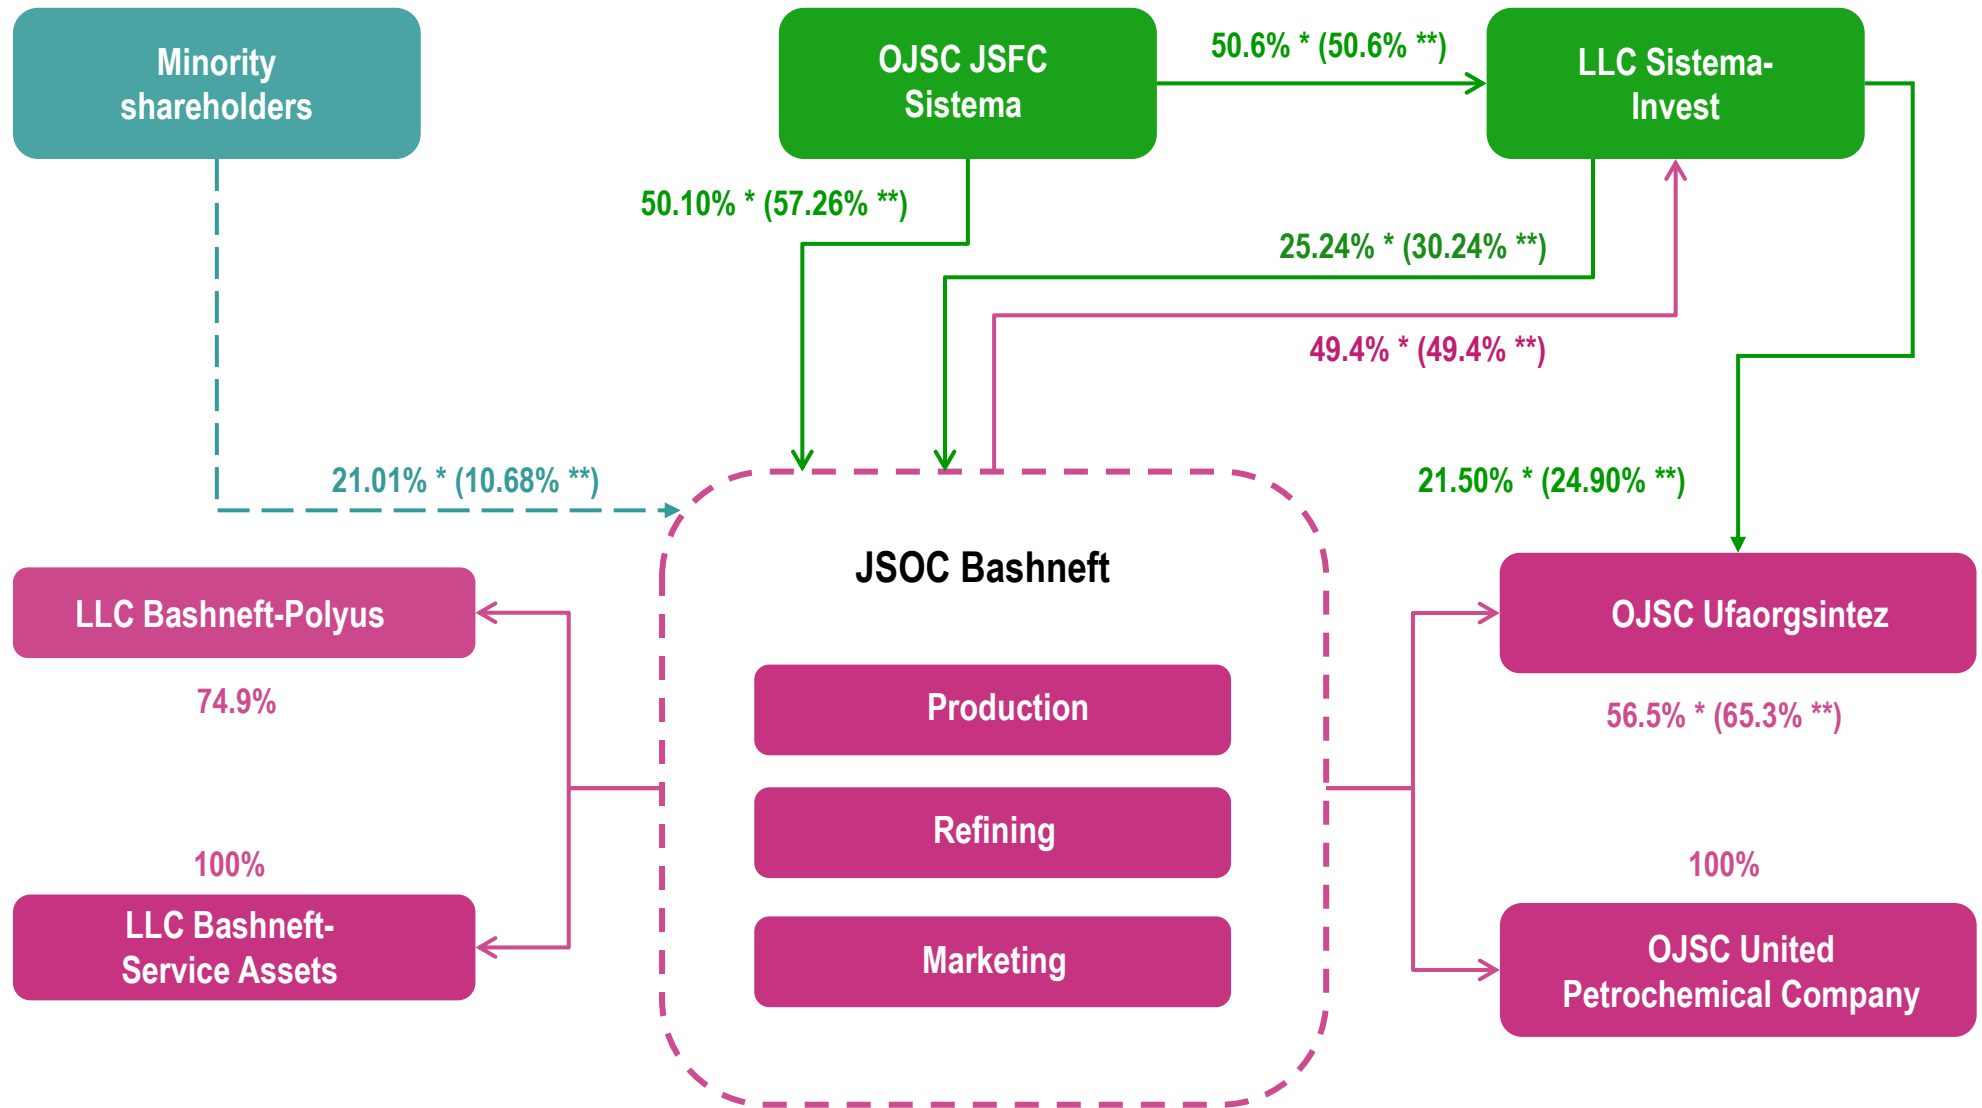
Minority shareholders

OJSC JSFC Sistema

50.6% * (50.6% **)

LLC Sistema-Invest

50.10% * (57.26% **)

25.24% * (30.24% **)

49.4% * (49.4% **)

21.01% * (10.68% **)

21.50% * (24.90% **)

JSOC Bashneft

LLC Bashneft-Polyus

74.9%

Production

Refining

Marketing

OJSC Ufaorgsintez

56.5% * (65.3% **)

100%

LLC Bashneft-Service Assets

100%

OJSC United Petrochemical Company